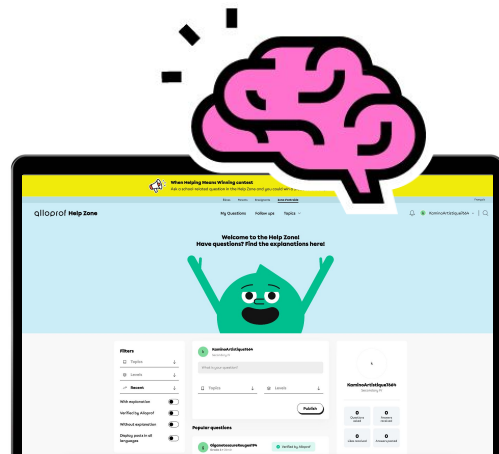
When Helping Means Winning contest
Ask a school-related question in the Help Zone and you could win a

Français

alloprof Help Zone

My Questions Follow-ups Topics

KaminoArtistique1184

Welcome to the Help Zone!
Have questions? Find the explanations here!

Filters

Topics

Levels

Recent

With explanation

Verified by Alloprof

Without explanation

Display posts in all languages

KaminoArtistique1184
Secondary IV

What's your question?

Topics

Levels

Publish

Popular questions

Verified by Alloprof

KaminoArtistique1184
Secondary IV

0
Questions asked

0
Answers received

0
Likes received

0
Answers posted